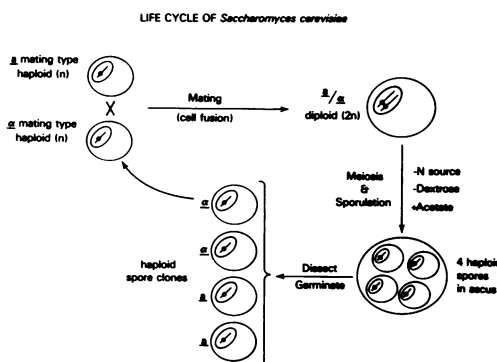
LIFE CYCLE OF Saccharomyces cerevisiae

a mating type haploid (n)

X

α mating type haploid (n)

Mating

(cell fusion)

a/α diploid (2n)

Meiosis & Sporulation

-N source
-Dextrose
+Acetate

4 haploi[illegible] spores in ascu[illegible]

Dissect

Germinate

haploid spore clones

α

α

a

a